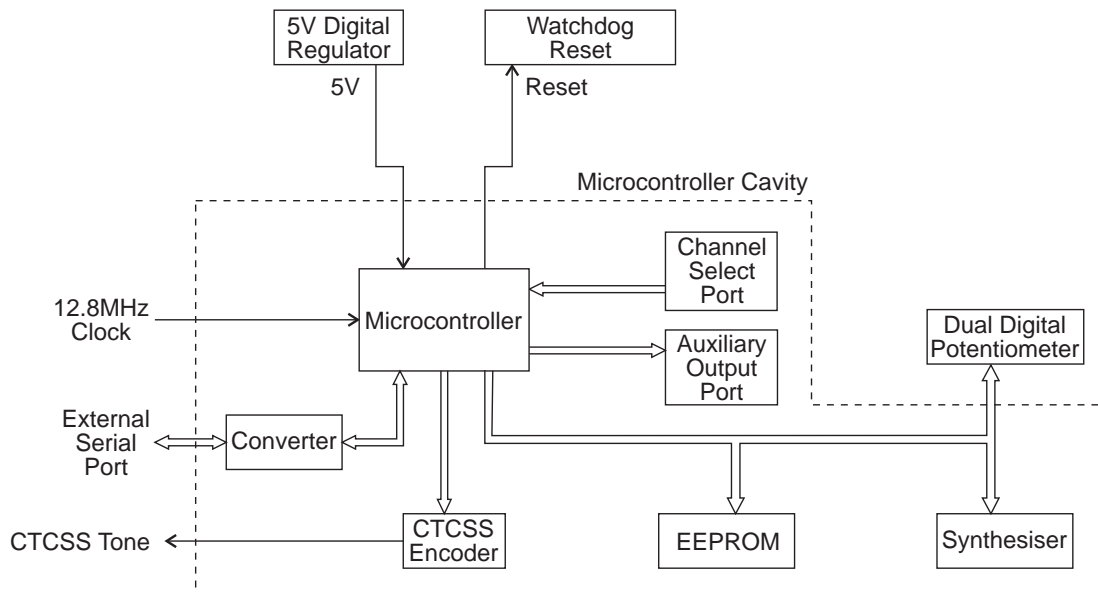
5V Digital Regulator

5V

Watchdog Reset

Reset

Microcontroller Cavity

Channel Select Port

12.8MHz Clock

Microcontroller

Dual Digital Potentiometer

Auxiliary Output Port

External Serial Port

Converter

CTCSS Tone

CTCSS Encoder

EEPROM

Synthesiser